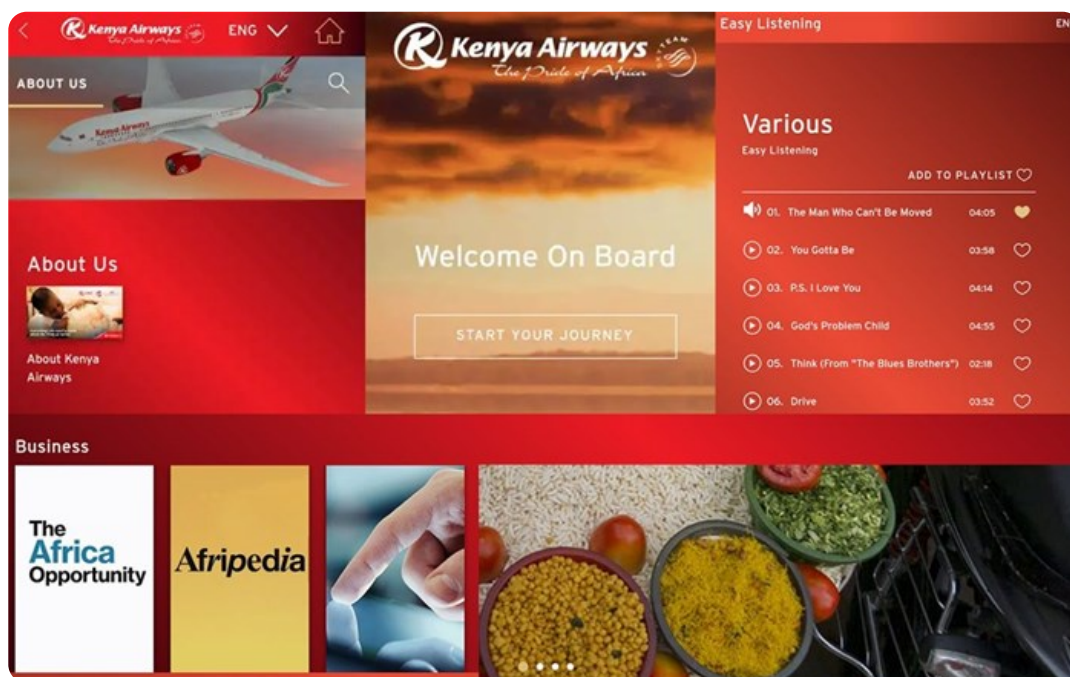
Kenya Airways The Pride of Africa ENG

ABOUT US

About Us

About Kenya Airways

Kenya Airways The Pride of Africa SKYTEAM

Welcome On Board

START YOUR JOURNEY

Easy Listening EN

Various

Easy Listening

ADD TO PLAYLIST

01. The Man Who Can't Be Moved 04:05

02. You Gotta Be 03:58

03. P.S. I Love You 04:14

04. God's Problem Child 04:55

05. Think (From "The Blues Brothers") 02:18

06. Drive 03:52

Business

The Africa Opportunity

Afripedia